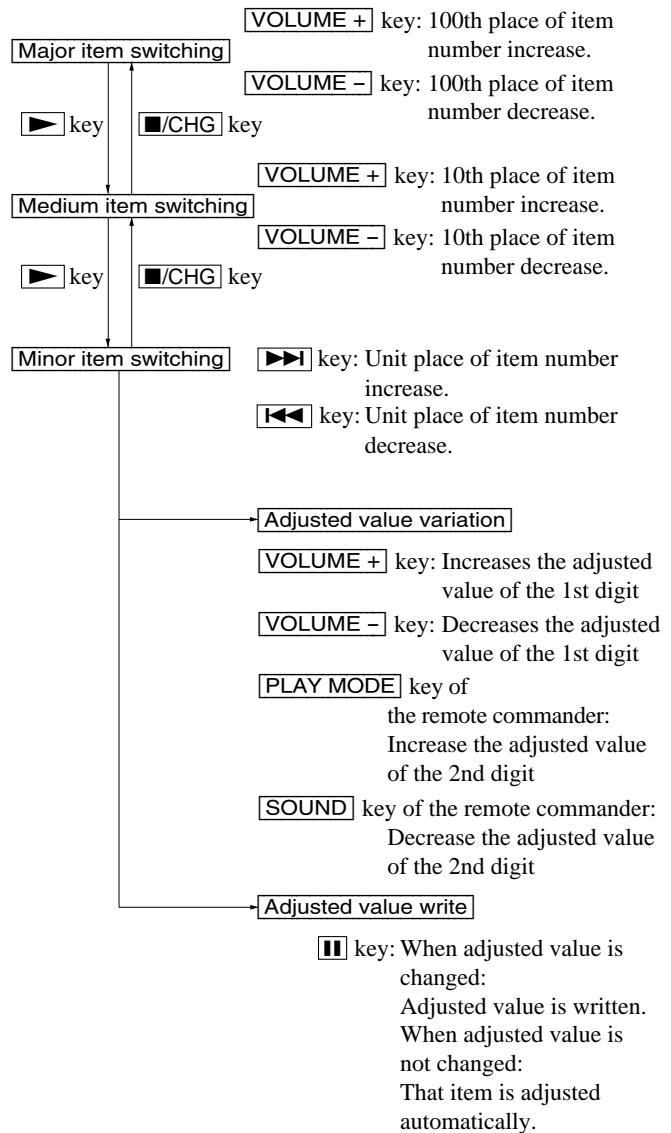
Major item switching

VOLUME + key: 100th place of item number increase.

VOLUME – key: 100th place of item number decrease.

► key

■/CHG key

Medium item switching

VOLUME + key: 10th place of item number increase.

VOLUME – key: 10th place of item number decrease.

► key

■/CHG key

Minor item switching

►►I key: Unit place of item number increase.

I◄◄ key: Unit place of item number decrease.

Adjusted value variation

VOLUME + key: Increases the adjusted value of the 1st digit

VOLUME – key: Decreases the adjusted value of the 1st digit

PLAY MODE key of the remote commander: Increase the adjusted value of the 2nd digit

SOUND key of the remote commander: Decrease the adjusted value of the 2nd digit

Adjusted value write

II key: When adjusted value is changed: Adjusted value is written. When adjusted value is not changed: That item is adjusted automatically.